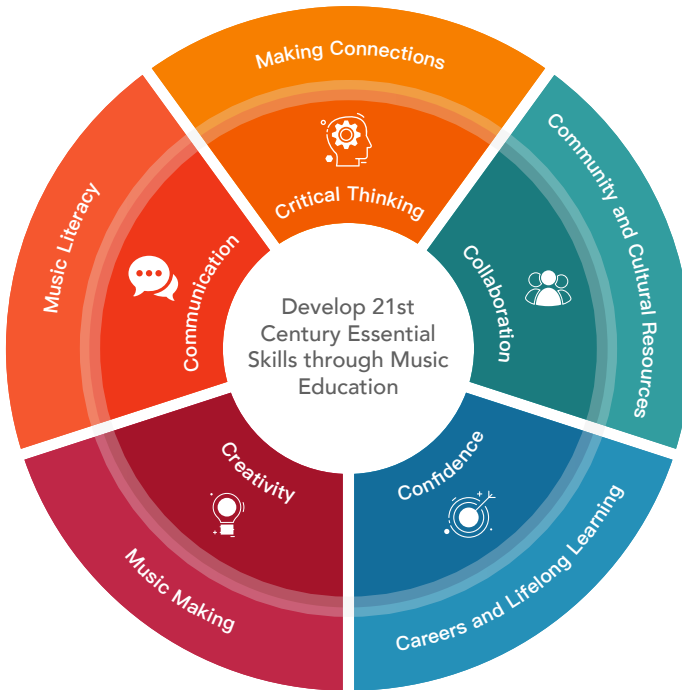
Develop 21st Century Essential Skills through Music Education

Making Connections

Critical Thinking

Community and Cultural Resources

Collaboration

Careers and Lifelong Learning

Confidence

Music Making

Creativity

Music Literacy

Communication